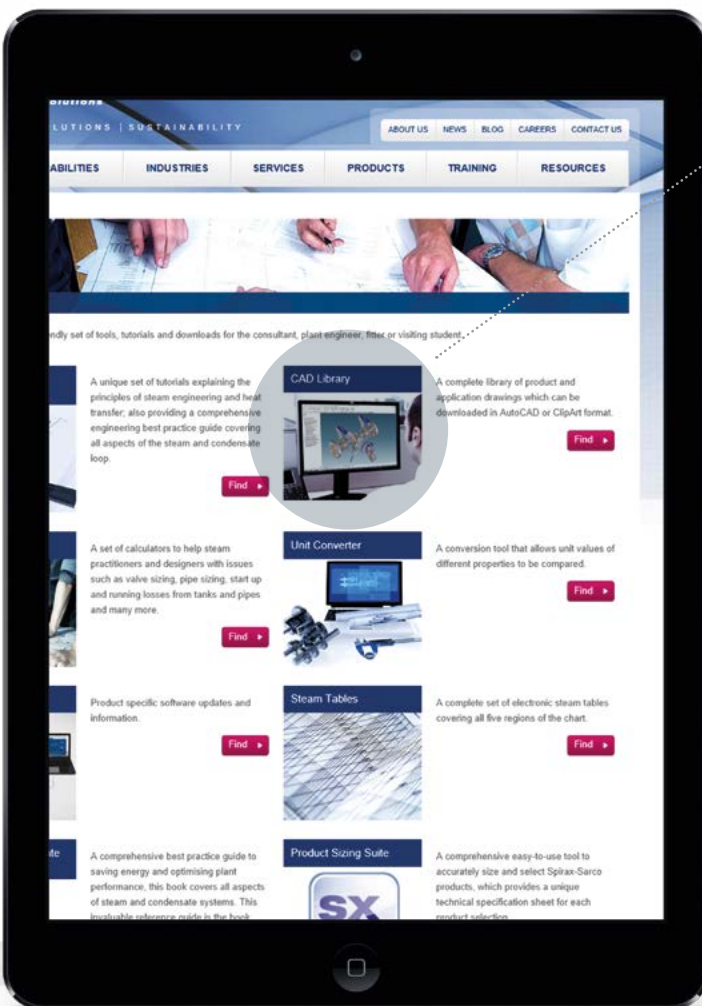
olutions
LUTIONS | SUSTAINABILITY

ABOUT US NEWS BLOG CAREERS CONTACT US

ABILITIES INDUSTRIES SERVICES PRODUCTS TRAINING RESOURCES

ndly set of tools, tutorials and downloads for the consultant, plant engineer, fitter or visiting student.

A unique set of tutorials explaining the principles of steam engineering and heat transfer; also providing a comprehensive engineering best practice guide covering all aspects of the steam and condensate loop.

Find

CAD Library

A complete library of product and application drawings which can be downloaded in AutoCAD or ClipArt format.

Find

A set of calculators to help steam practitioners and designers with issues such as valve sizing, pipe sizing, start up and running losses from tanks and pipes and many more.

Find

Unit Converter

A conversion tool that allows unit values of different properties to be compared.

Find

Product specific software updates and information.

Find

Steam Tables

A complete set of electronic steam tables covering all five regions of the chart.

Find

te

A comprehensive best practice guide to saving energy and optimising plant performance, this book covers all aspects of steam and condensate systems. This invaluable reference guide is the book

Product Sizing Suite

SX

A comprehensive easy-to-use tool to accurately size and select Spirax-Sarco products, which provides a unique technical specification sheet for each product selection